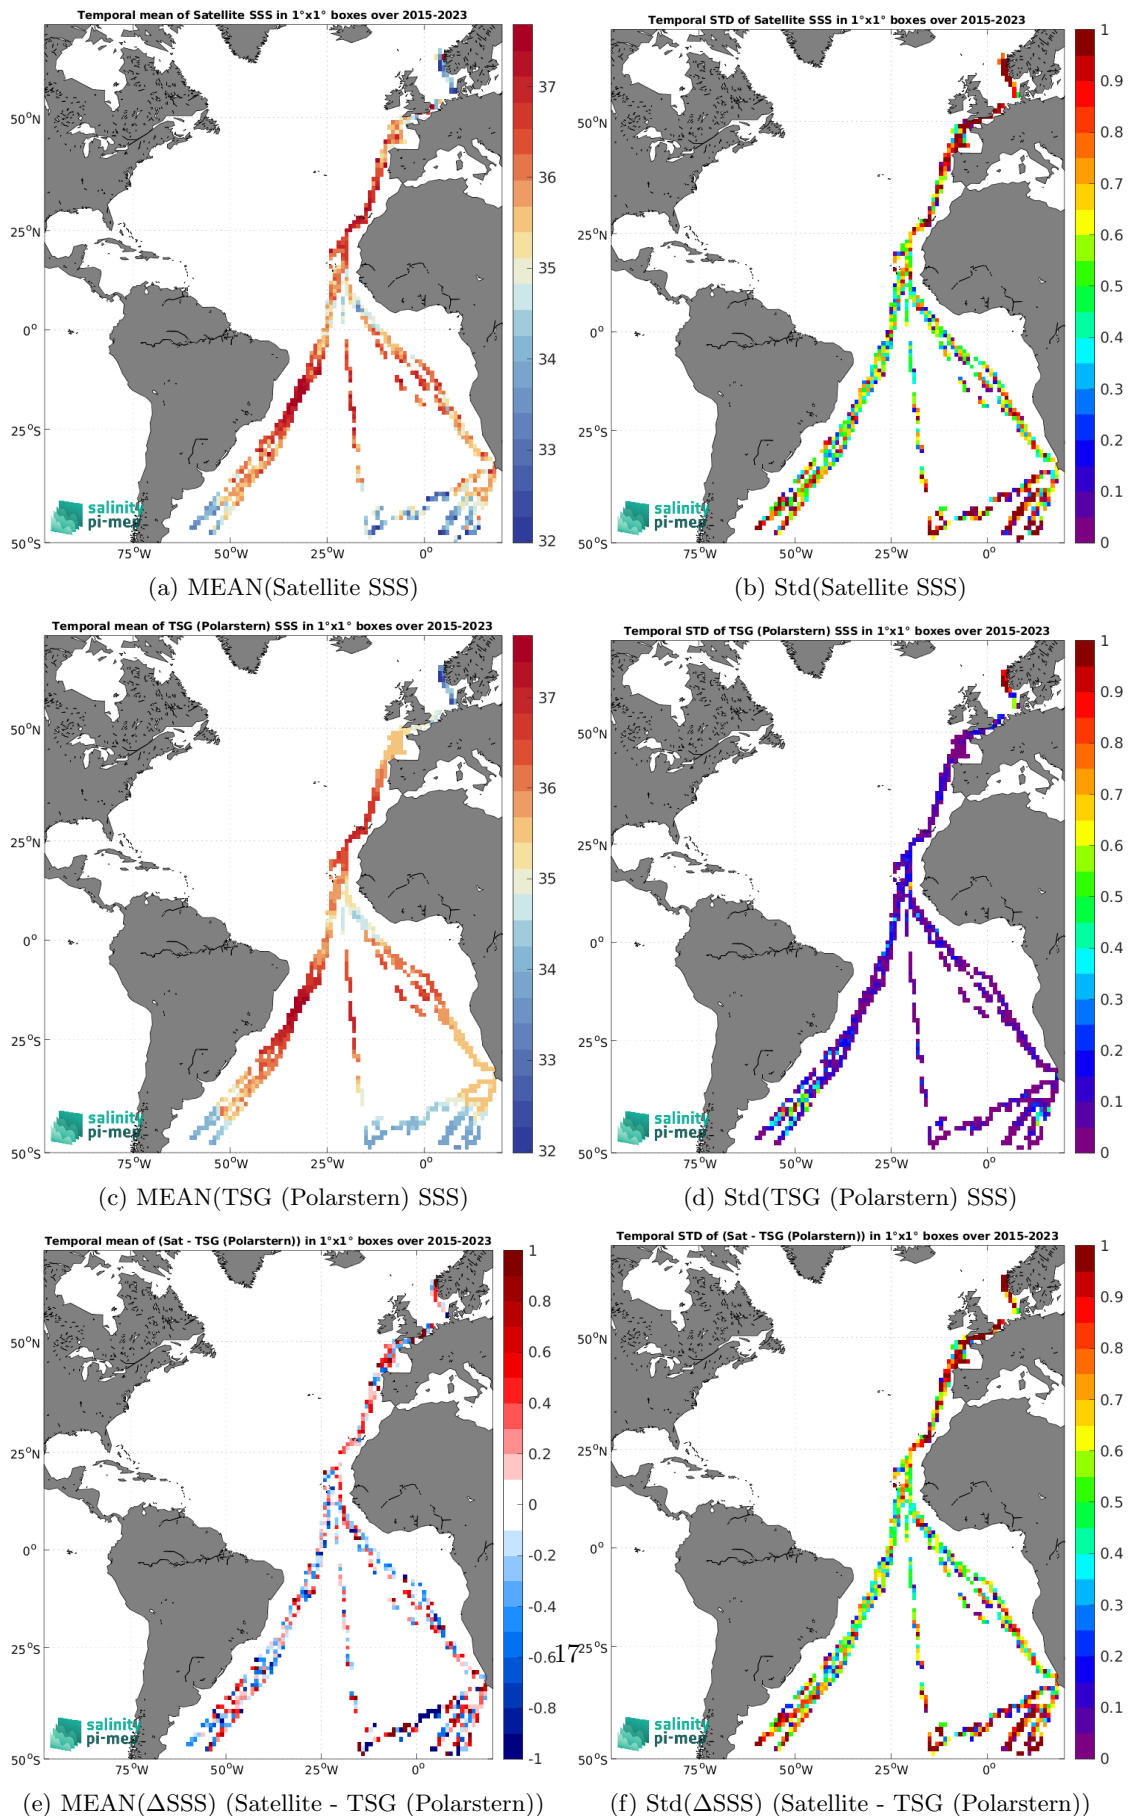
Temporal mean of Satellite SSS in 1°x1° boxes over 2015-2023

50°N
25°N
0°
25°S
50°S
75°W 50°W 25°W 0°

37
36
35
34
33
32

salinity pi-mep

(a) MEAN(Satellite SSS)

Temporal STD of Satellite SSS in 1°x1° boxes over 2015-2023

50°N
25°N
0°
25°S
50°S
75°W 50°W 25°W 0°

1
0.9
0.8
0.7
0.6
0.5
0.4
0.3
0.2
0.1
0

salinity pi-mep

(b) Std(Satellite SSS)

Temporal mean of TSG (Polarstern) SSS in 1°x1° boxes over 2015-2023

50°N
25°N
0°
25°S
50°S
75°W 50°W 25°W 0°

37
36
35
34
33
32

salinity pi-mep

(c) MEAN(TSG (Polarstern) SSS)

Temporal STD of TSG (Polarstern) SSS in 1°x1° boxes over 2015-2023

50°N
25°N
0°
25°S
50°S
75°W 50°W 25°W 0°

1
0.9
0.8
0.7
0.6
0.5
0.4
0.3
0.2
0.1
0

salinity pi-mep

(d) Std(TSG (Polarstern) SSS)

Temporal mean of (Sat - TSG (Polarstern)) in 1°x1° boxes over 2015-2023

50°N
25°N
0°
25°S
50°S
75°W 50°W 25°W 0°

1
0.8
0.6
0.4
0.2
0
-0.2
-0.4
-0.6
-0.8
-1

salinity pi-mep

(e) MEAN(ΔSSS) (Satellite - TSG (Polarstern))

17

Temporal STD of (Sat - TSG (Polarstern)) in 1°x1° boxes over 2015-2023

50°N
25°N
0°
25°S
50°S
75°W 50°W 25°W 0°

1
0.9
0.8
0.7
0.6
0.5
0.4
0.3
0.2
0.1
0

salinity pi-mep

(f) Std(ΔSSS) (Satellite - TSG (Polarstern))